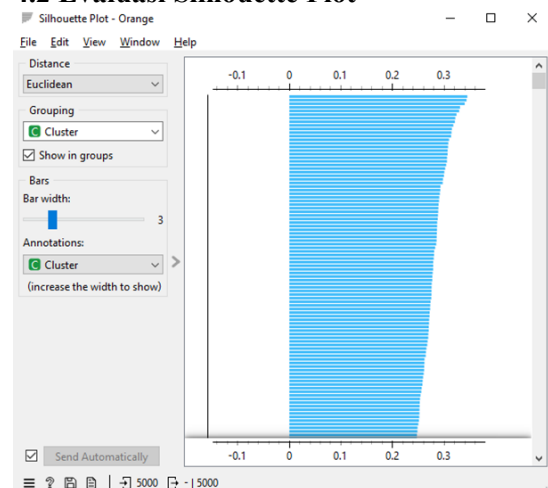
4.2 Evaluasi Silhouette Plot

Silhouette Plot - Orange

File Edit View Window Help

Distance
Euclidean

Grouping
C Cluster
☑ Show in groups

Bars
Bar width:
3
Annotations:
C Cluster
(increase the width to show)

-0.1 0 0.1 0.2 0.3

-0.1 0 0.1 0.2 0.3

☑ Send Automatically

5000 - | 5000